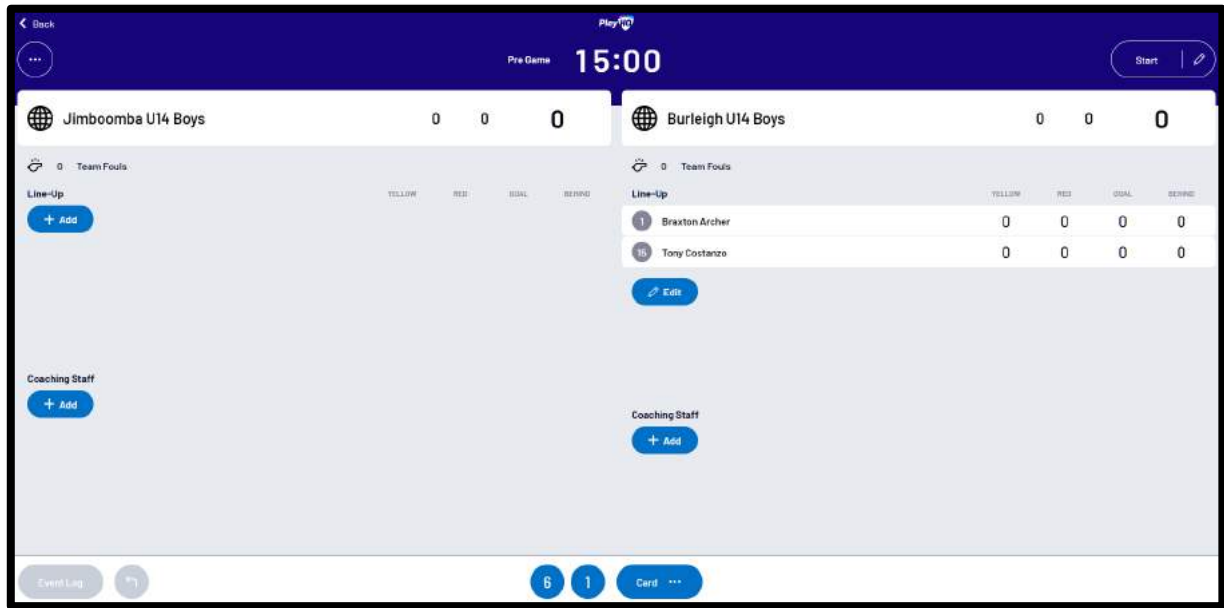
< Back

PlayHQ

...

Pre Game 15:00

Start

Jimboomba U14 Boys 0 0 0

0 Team Fouls

Line-Up YELLOW RED GOAL BEHIND

+ Add

Coaching Staff

+ Add

Burleigh U14 Boys 0 0 0

0 Team Fouls

| Line-Up | YELLOW | RED | GOAL | BEHIND |
|---|---|---|---|---|
| 1 Braxton Archer | 0 | 0 | 0 | 0 |
| 15 Tony Costanzo | 0 | 0 | 0 | 0 |

Edit

Coaching Staff

+ Add

Event Log

6 1 Card ...